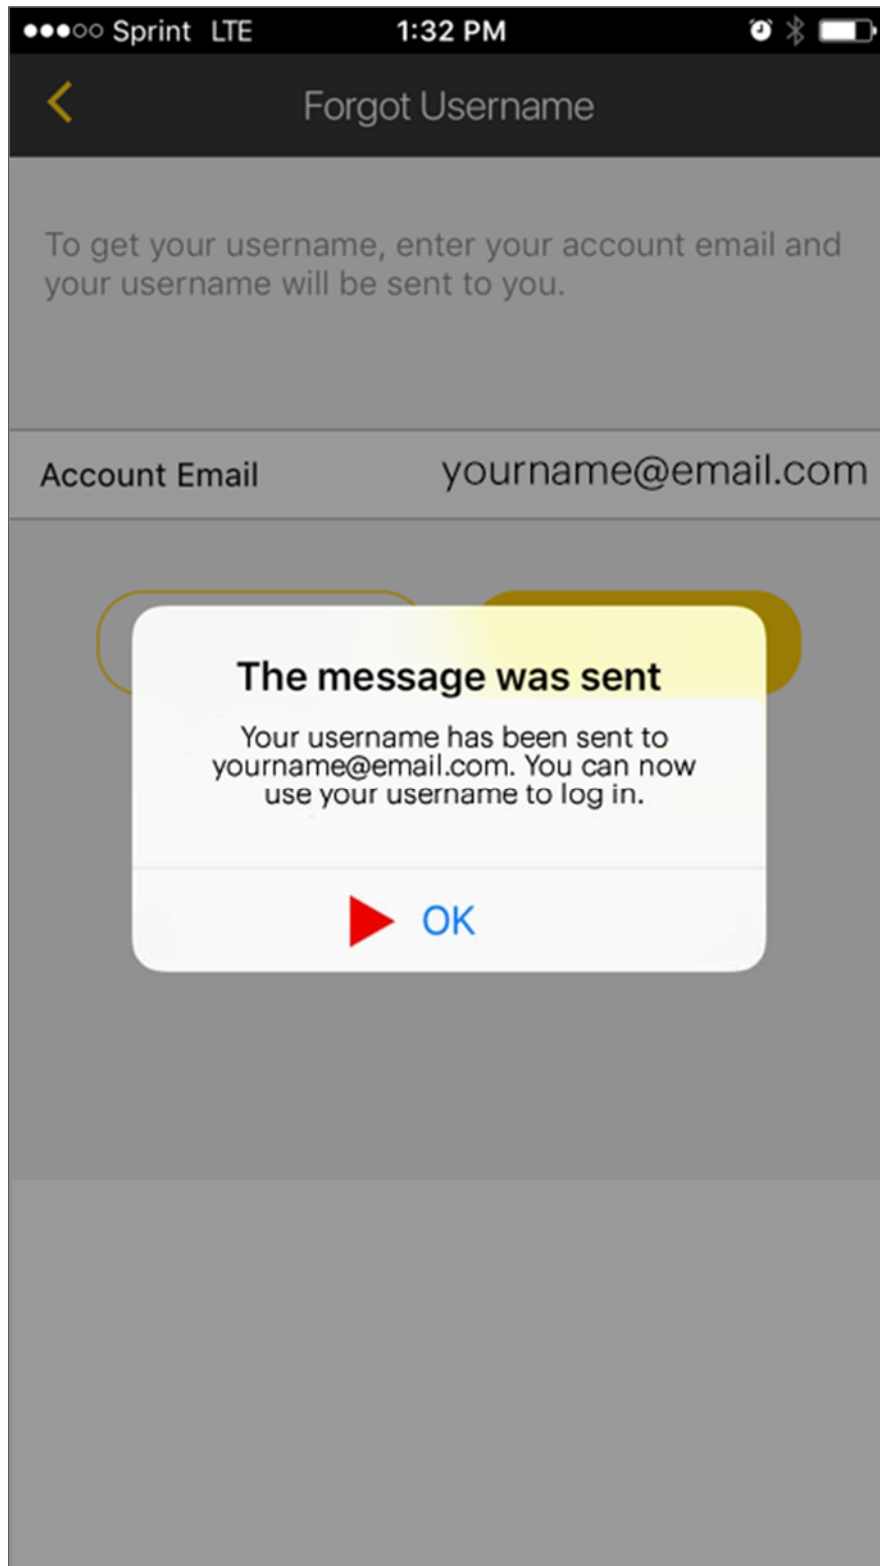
Sprint LTE 1:32 PM

Forgot Username

To get your username, enter your account email and your username will be sent to you.

Account Email yourname@email.com

The message was sent

Your username has been sent to yourname@email.com. You can now use your username to log in.

OK